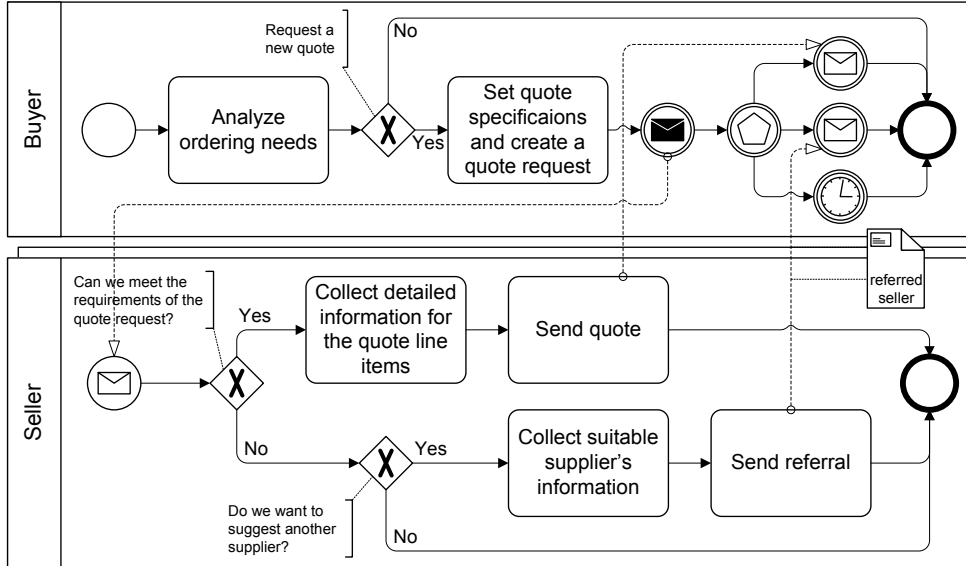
Buyer

Request a new quote

No

Analyze ordering needs

Yes

Set quote specificaions and create a quote request

referred seller

Seller

Can we meet the requirements of the quote request?

Yes

Collect detailed information for the quote line items

Send quote

No

Yes

Collect suitable supplier's information

Send referral

Do we want to suggest another supplier?

No